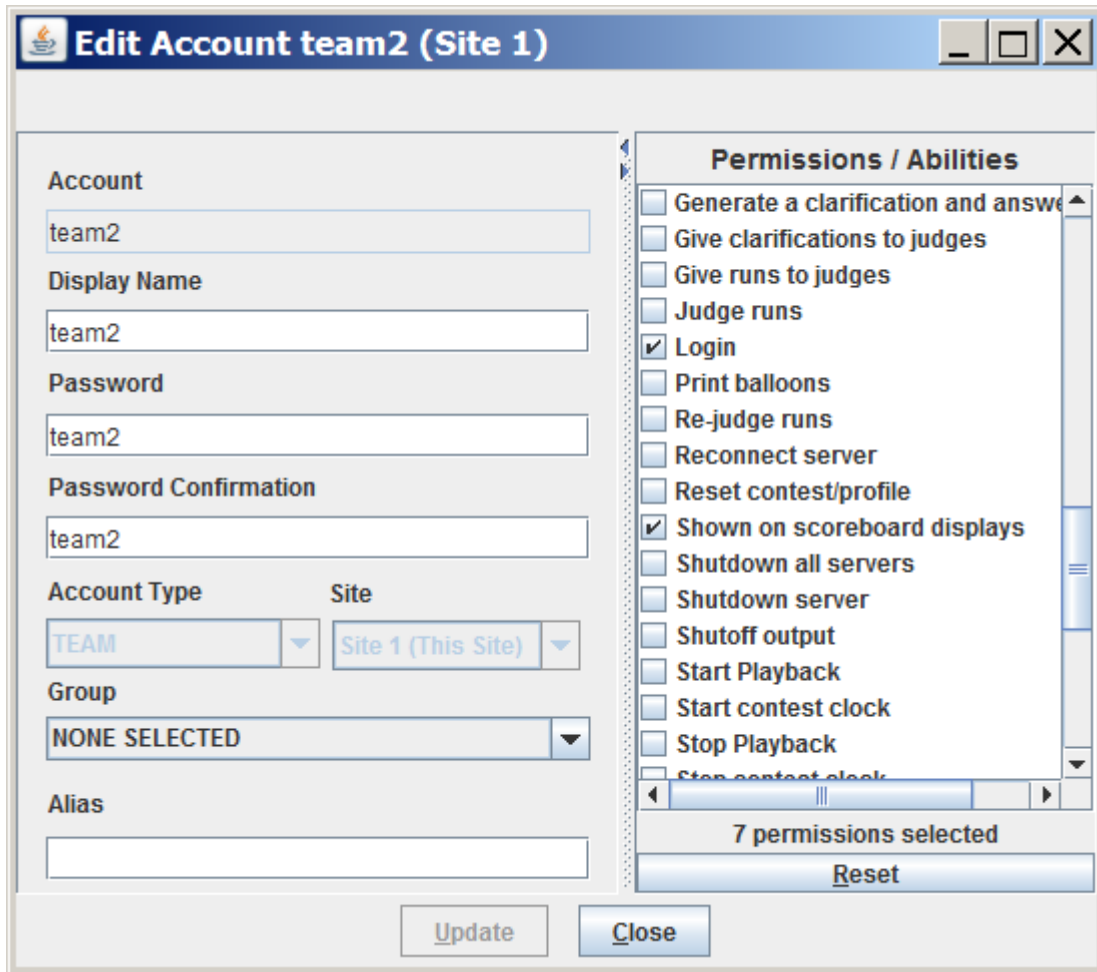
Edit Account team2 (Site 1)

Account
team2
Display Name
team2
Password
team2
Password Confirmation
team2
Account Type
Site
TEAM
Site 1 (This Site)
Group
NONE SELECTED
Alias

Permissions / Abilities
Generate a clarification and answe
Give clarifications to judges
Give runs to judges
Judge runs
Login
Print balloons
Re-judge runs
Reconnect server
Reset contest/profile
Shown on scoreboard displays
Shutdown all servers
Shutdown server
Shutoff output
Start Playback
Start contest clock
Stop Playback
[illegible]
7 permissions selected
Reset

Update
Close